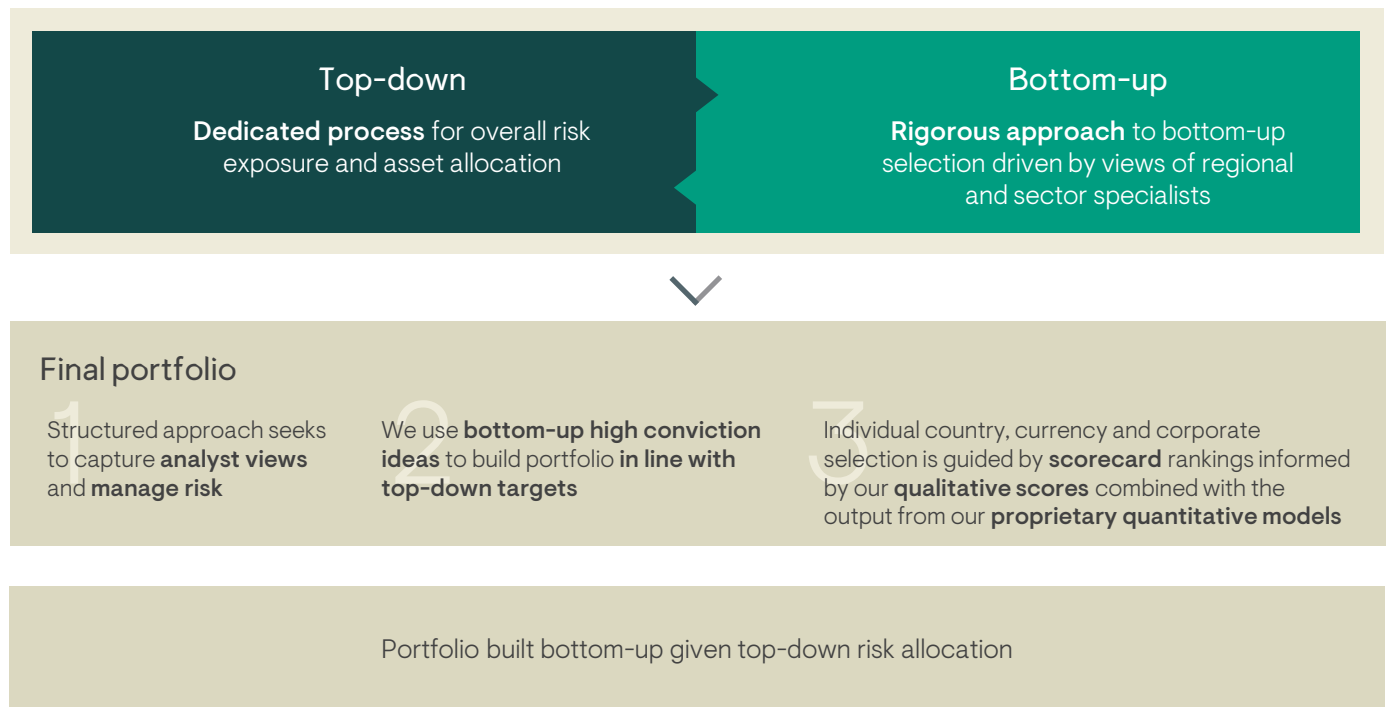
Top-down

Dedicated process for overall risk exposure and asset allocation

Bottom-up

Rigorous approach to bottom-up selection driven by views of regional and sector specialists

Final portfolio

1
Structured approach seeks to capture analyst views and manage risk

2
We use bottom-up high conviction ideas to build portfolio in line with top-down targets

3
Individual country, currency and corporate selection is guided by scorecard rankings informed by our qualitative scores combined with the output from our proprietary quantitative models

Portfolio built bottom-up given top-down risk allocation